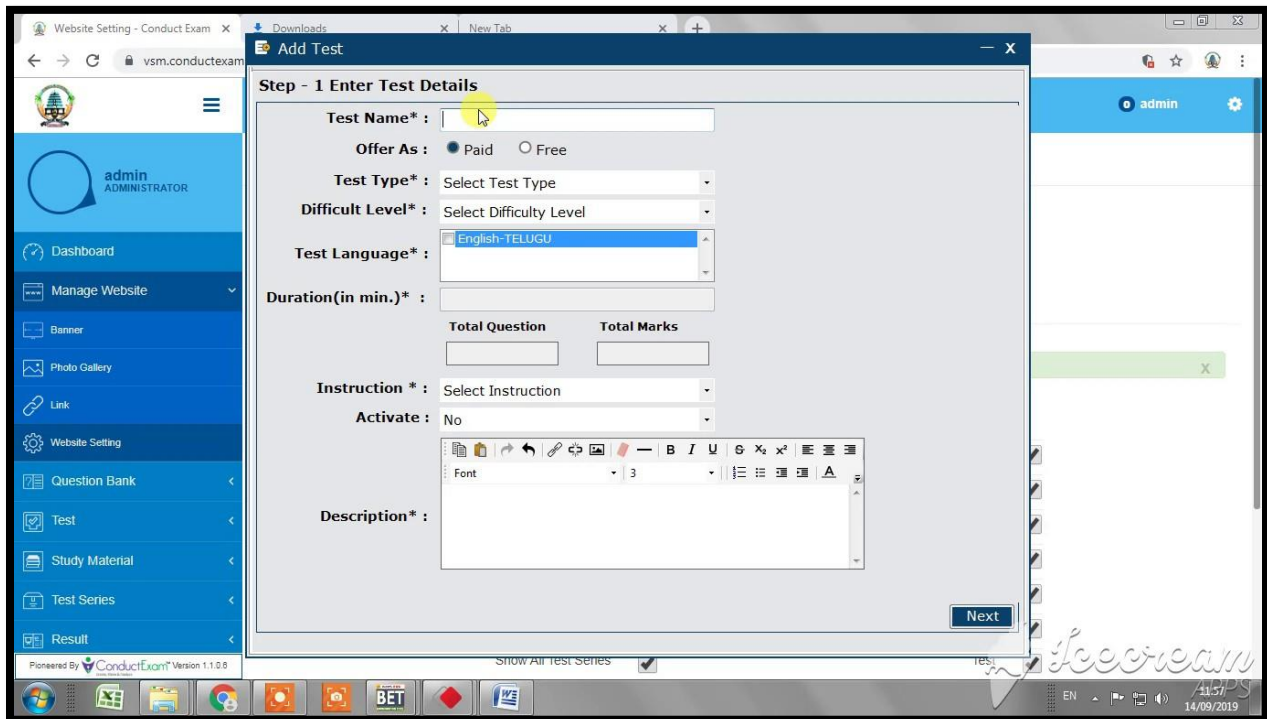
Website Setting - Conduct Exam ×
Downloads ×
New Tab ×
vsm.conductexam

Add Test

Step - 1 Enter Test Details

Test Name* :
Offer As : Paid Free
Test Type* : Select Test Type
Difficult Level* : Select Difficulty Level
Test Language* : English-TELUGU
Duration(in min.)* :
Total Question
Total Marks
Instruction * : Select Instruction
Activate : No
Font 3
Description* :
Next

admin

admin
ADMINISTRATOR

Dashboard
Manage Website
Banner
Photo Gallery
Link
Website Setting
Question Bank
Test
Study Material
Test Series
Result

Pioneered By ConductExam Version 1.1.0.8

Show All Test Series

Icecream APPS

EN
11:57
14/09/2019